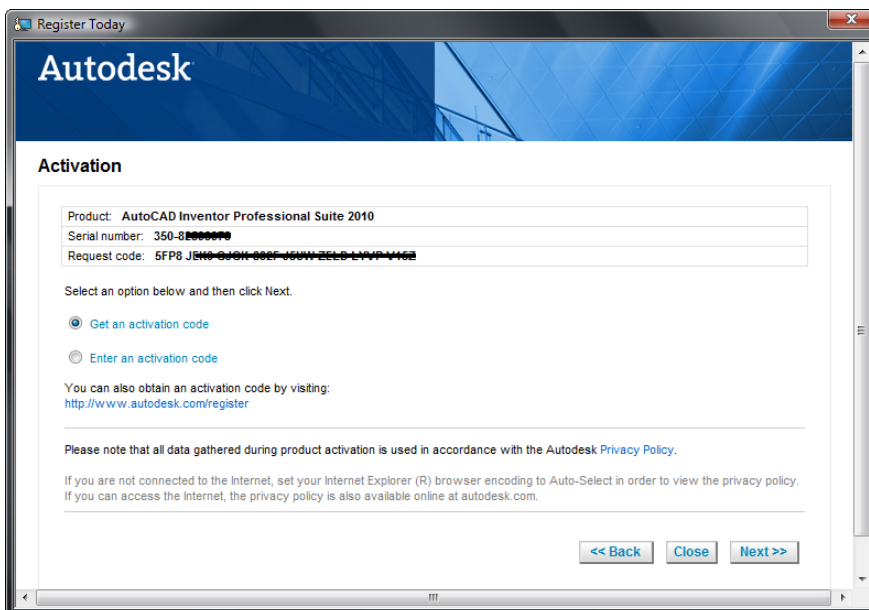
Register Today

Autodesk

Activation

| | |
|---|---|
| Product: | AutoCAD Inventor Professional Suite 2010 |
| Serial number: | 350-8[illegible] |
| Request code: | 5FP8 J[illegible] |

Select an option below and then click Next.

Get an activation code

Enter an activation code

You can also obtain an activation code by visiting:
http://www.autodesk.com/register

Please note that all data gathered during product activation is used in accordance with the Autodesk Privacy Policy.

If you are not connected to the Internet, set your Internet Explorer (R) browser encoding to Auto-Select in order to view the privacy policy. If you can access the Internet, the privacy policy is also available online at autodesk.com.

<< Back Close Next >>